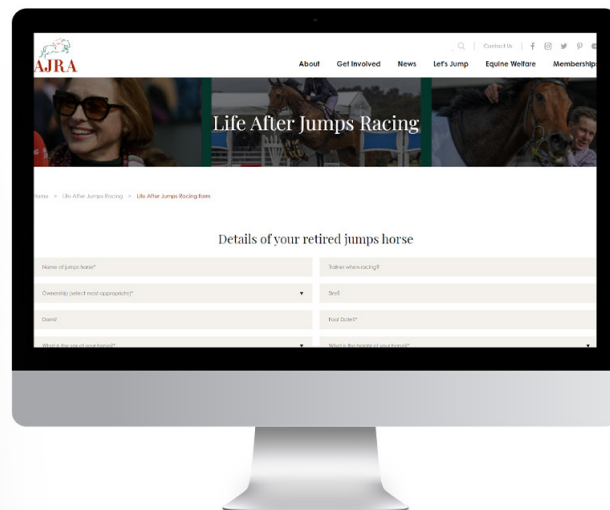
AJRA

Contact Us

About Get Involved News Let's Jump Equine Welfare Memberships

Life After Jumps Racing

Home > Life After Jumps Racing > Life After Jumps Racing form

Details of your retired jumps horse

Name of jumps horse*

Trainer when racing?

Ownership (select most appropriate)*

Sire?

Dam?

Foal Date?*

What is the sex of your horse?*

What is the height of your horse?*